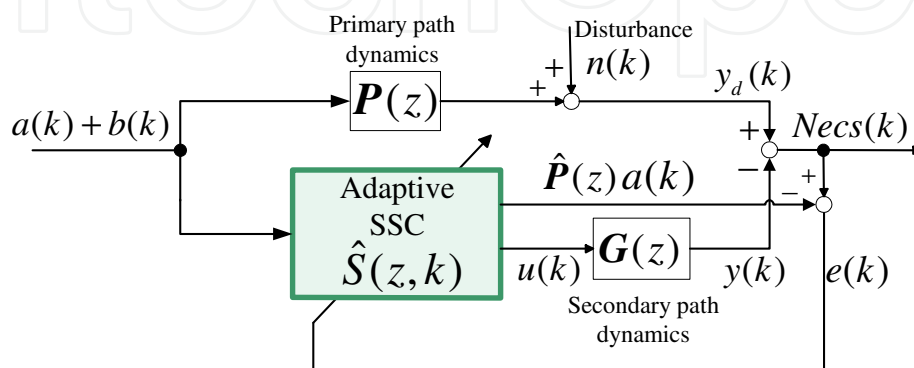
Primary path dynamics

Disturbance

$+$

$+$

$n(k)$

$y_d(k)$

$a(k)+b(k)$

$\boldsymbol{P}(z)$

$+$

$Necs(k)$

$-$

$+$

$-$

Adaptive SSC $\hat{S}(z,k)$

$\hat{\boldsymbol{P}}(z)\,a(k)$

$u(k)$

$\boldsymbol{G}(z)$

$y(k)$

$e(k)$

Secondary path dynamics